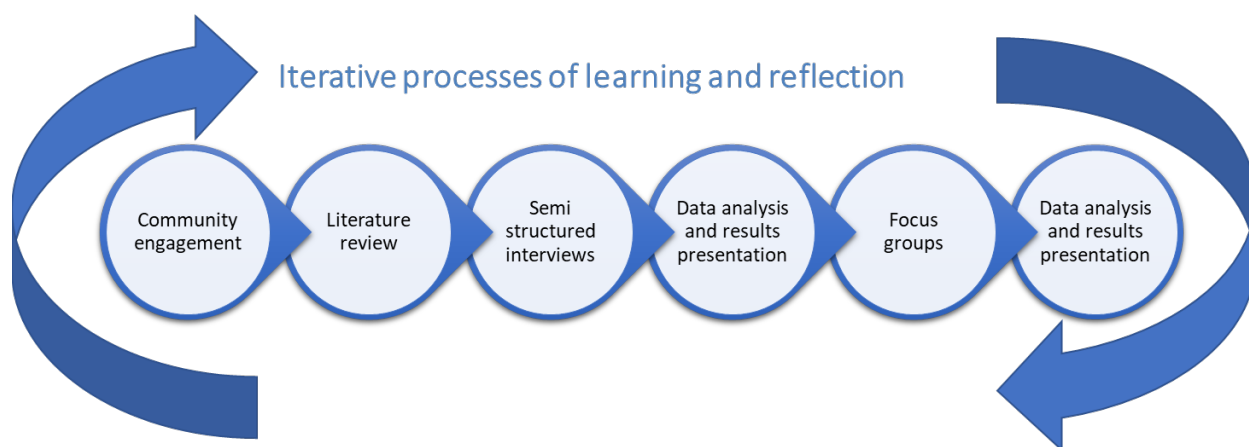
Iterative processes of learning and reflection

Community engagement

Literature review

Semi structured interviews

Data analysis and results presentation

Focus groups

Data analysis and results presentation